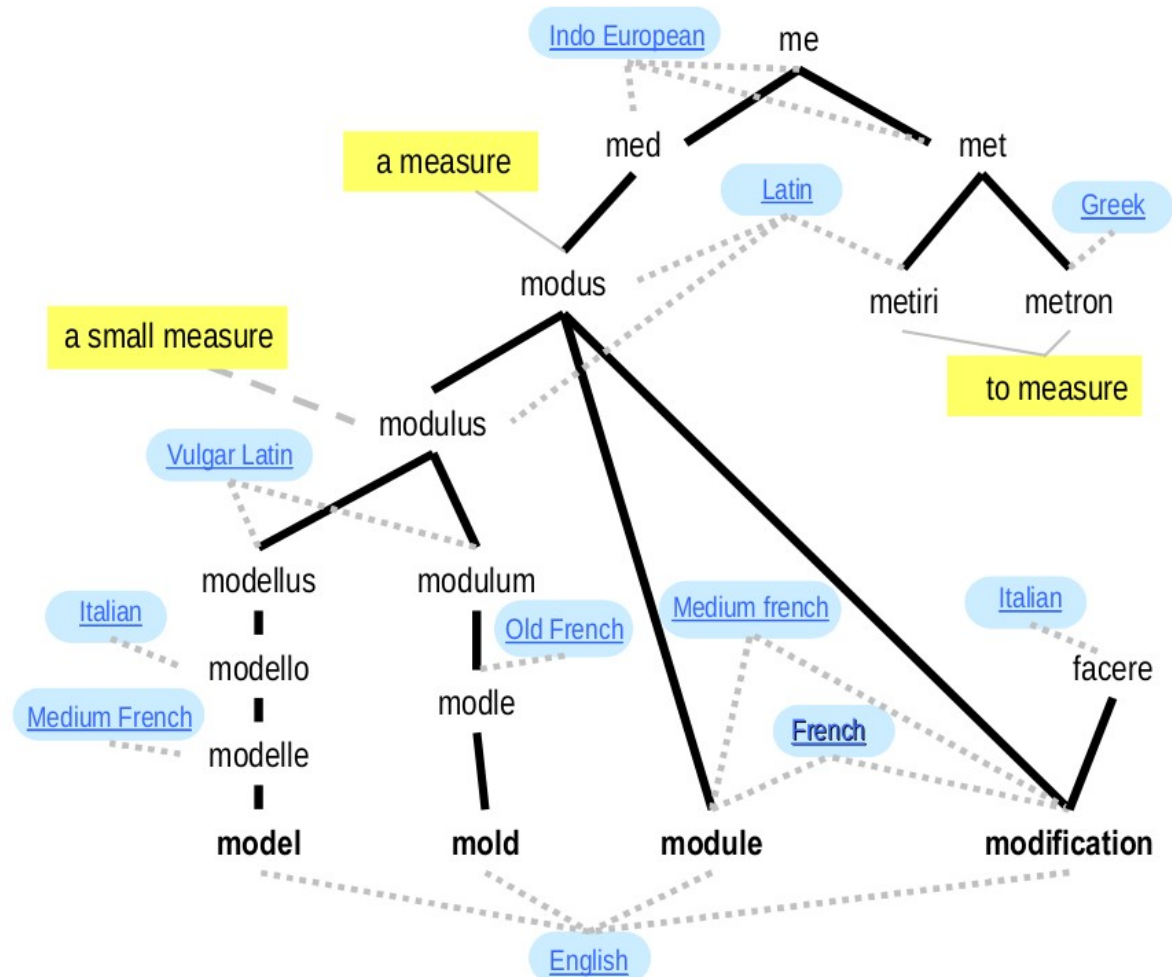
Indo European
me
med
met
a measure
Latin
Greek
modus
metiri
metron
a small measure
to measure
modulus
Vulgar Latin
modellus
modulum
Italian
Old French
Medium french
Italian
modello
facere
modle
Medium French
French
modelle
model
mold
module
modification
English